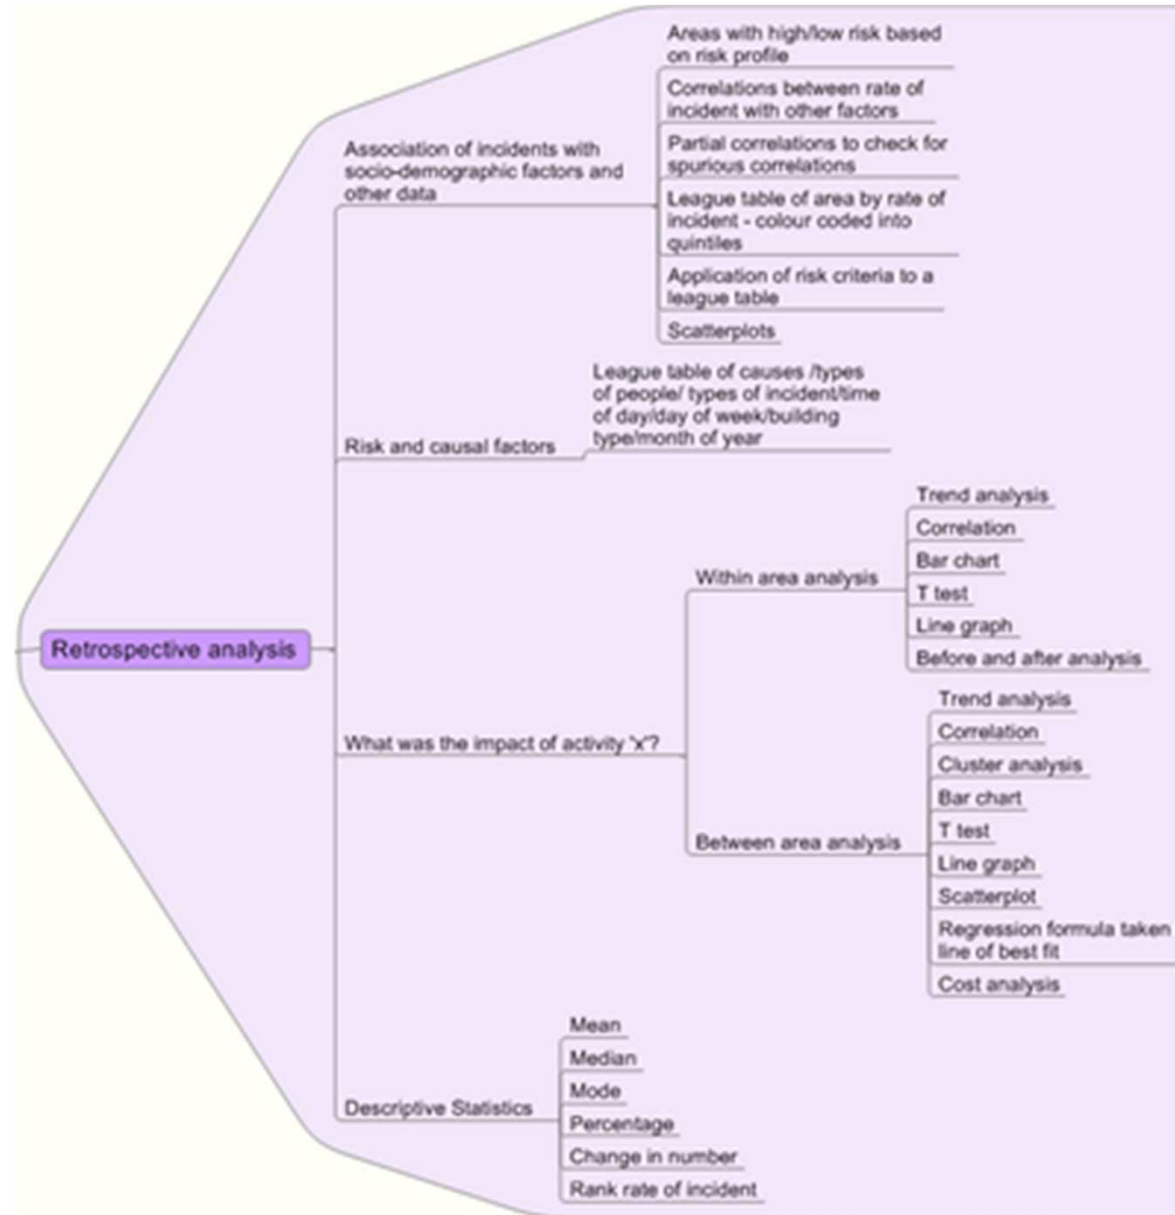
Retrospective analysis

Association of incidents with socio-demographic factors and other data

Areas with high/low risk based on risk profile

Correlations between rate of incident with other factors

Partial correlations to check for spurious correlations

League table of area by rate of incident - colour coded into quintiles

Application of risk criteria to a league table

Scatterplots

Risk and causal factors

League table of causes /types of people/ types of incident/time of day/day of week/building type/month of year

What was the impact of activity 'x'?

Within area analysis

Trend analysis

Correlation

Bar chart

T test

Line graph

Before and after analysis

Between area analysis

Trend analysis

Correlation

Cluster analysis

Bar chart

T test

Line graph

Scatterplot

Regression formula taken line of best fit

Cost analysis

Descriptive Statistics

Mean

Median

Mode

Percentage

Change in number

Rank rate of incident